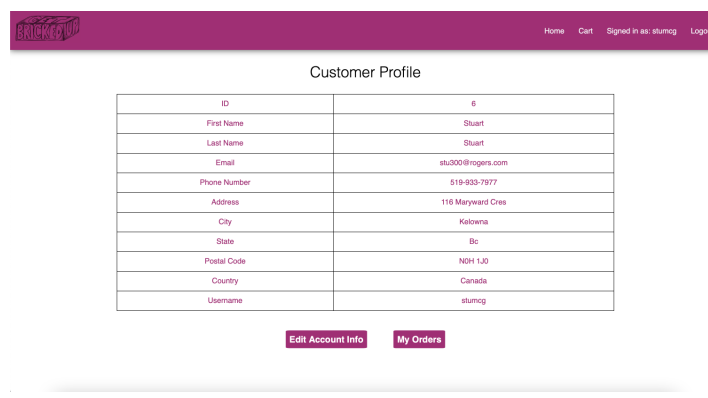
BRICK CO

Home Cart Signed in as: stumcg Logo

Customer Profile

| ID | 6 |
|---|---|
| First Name | Stuart |
| Last Name | Stuart |
| Email | stu300@rogers.com |
| Phone Number | 519-933-7977 |
| Address | 116 Maryward Cres |
| City | Kelowna |
| State | Bc |
| Postal Code | N0H 1J0 |
| Country | Canada |
| Username | stumcg |

Edit Account Info My Orders